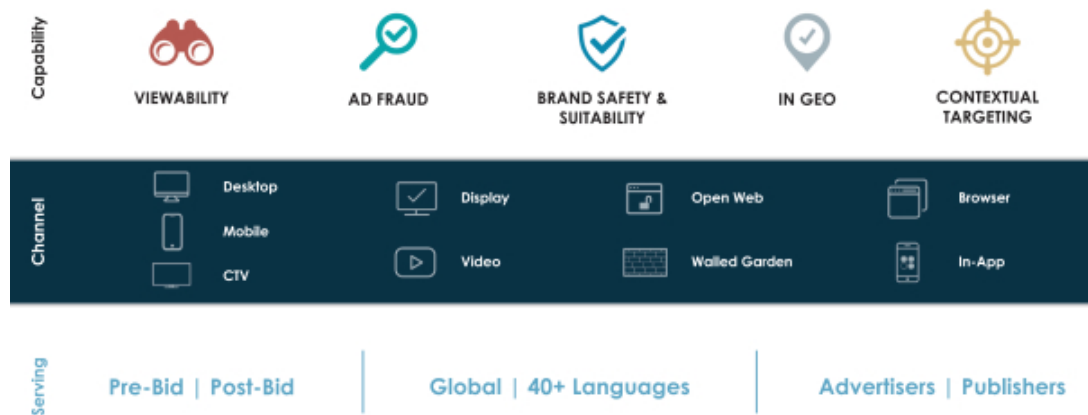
Capability

VIEWABILITY

AD FRAUD

BRAND SAFETY & SUITABILITY

IN GEO

CONTEXTUAL TARGETING

Channel

Desktop

Mobile

CTV

Display

Video

Open Web

Walled Garden

Browser

In-App

Serving

Pre-Bid | Post-Bid

Global | 40+ Languages

Advertisers | Publishers